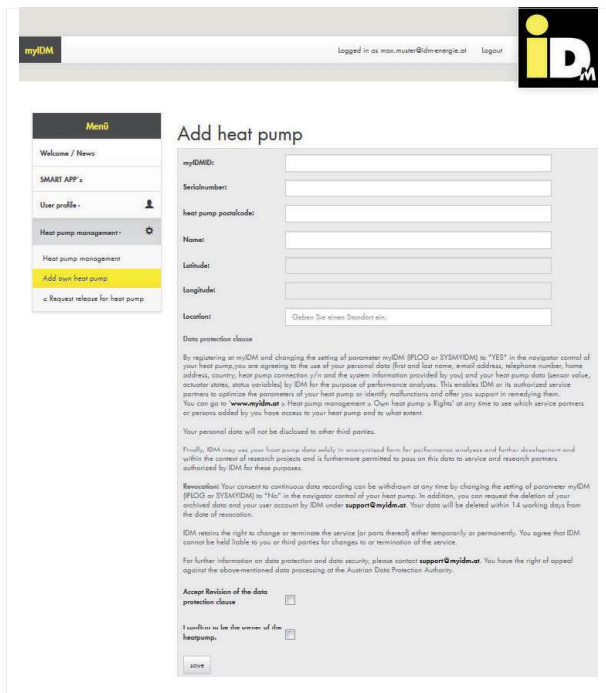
myIDM

Logged in as max.muster@idm-energie.at Logout

iD M

Menü

Welcome / News

SMART APP -

User profile -

Heat pump management -

Heat pump management

Add own heat pump

« Request release for heat pump

Add heat pump

myIDMID:

Serialnumber:

heat pump postalcode:

Name:

Latitude:

Longitude:

Location: Geben Sie einen Standort ein.

Data protection clause

By registering at myIDM and changing the setting of parameter myIDM (IFLOG or SYSMYIDM) to "YES" in the navigator control of your heat pump,you are agreeing to the use of your personal data (first and last name, email address, telephone number, home address, country, heat pump connection y/n and the system information provided by you) and your heat pump data (sensor value, actuator states, status variables) by IDM for the purpose of performance analyses. This enables IDM or its authorized service partners to optimize the parameters of your heat pump or identify malfunctions and offer you support in remedying them. You can go to "www.myidm.at > Heat pump management > Own heat pump > Rights" at any time to see which service partners or persons added by you have access to your heat pump and to what extent.

Your personal data will not be disclosed to third parties.

Finally, IDM may use your heat pump data solely in anonymized form for performance analyses and further development and within the context of research projects and is furthermore permitted to pass on this data to service and research partners authorized by IDM for these purposes.

Revocation: Your consent to continuous data recording can be withdrawn at any time by changing the setting of parameter myIDM (IFLOG or SYSMYIDM) to "No" in the navigator control of your heat pump. In addition, you can request the deletion of your archived data and your user account by IDM under support@myidm.at. Your data will be deleted within 14 working days from the date of revocation.

IDM retains the right to change or terminate the service (or parts thereof) either temporarily or permanently. You agree that IDM cannot be held liable to you or third parties for changes to or termination of the service.

For further information on data protection and data security, please contact support@myidm.at. You have the right of appeal against the above-mentioned data processing at the Austrian Data Protection Authority.

Accept Revision of the data protection clause

I confirm to be the owner of the heatpump.

save